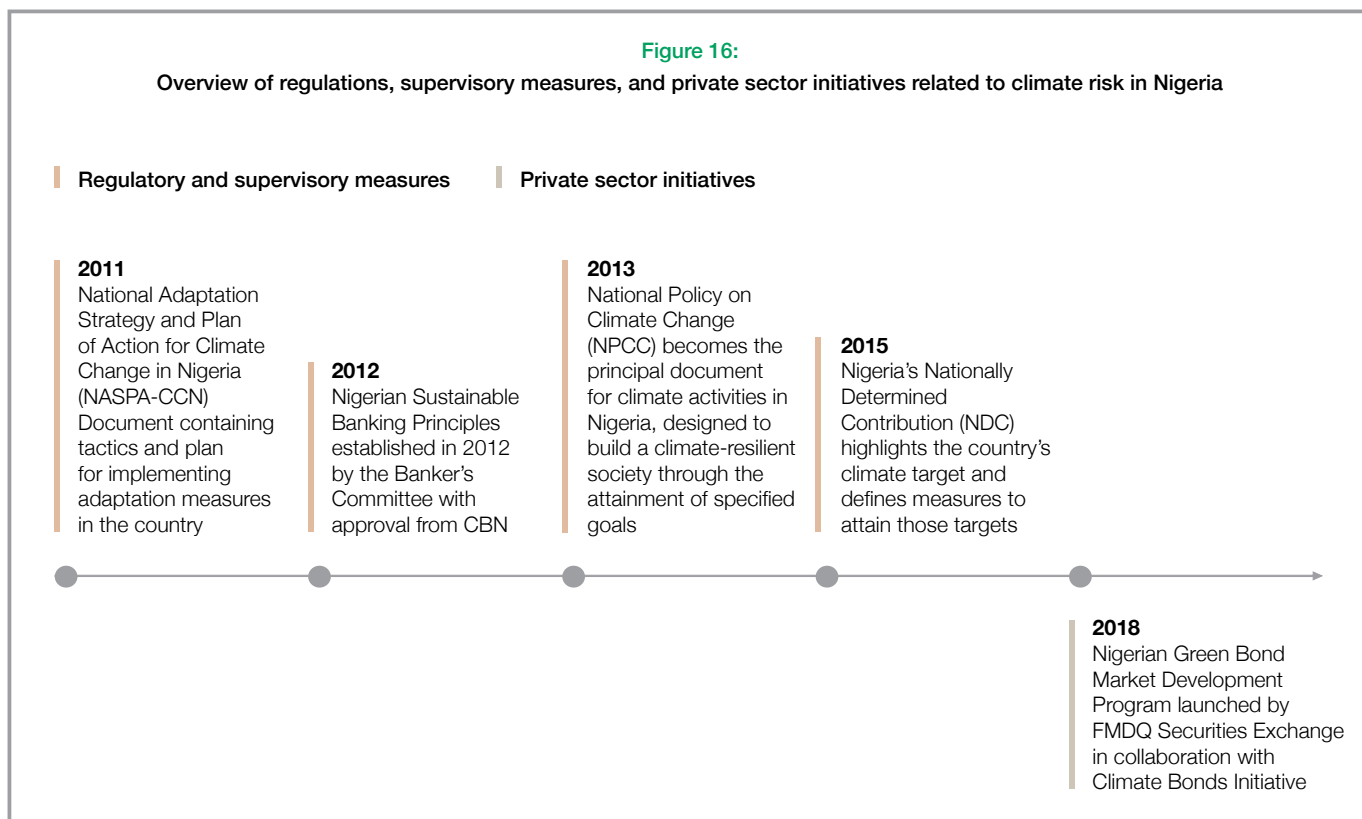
Figure 16:
Overview of regulations, supervisory measures, and private sector initiatives related to climate risk in Nigeria

Regulatory and supervisory measures

Private sector initiatives

2011
National Adaptation Strategy and Plan of Action for Climate Change in Nigeria (NASPA-CCN) Document containing tactics and plan for implementing adaptation measures in the country

2012
Nigerian Sustainable Banking Principles established in 2012 by the Banker's Committee with approval from CBN

2013
National Policy on Climate Change (NPCC) becomes the principal document for climate activities in Nigeria, designed to build a climate-resilient society through the attainment of specified goals

2015
Nigeria's Nationally Determined Contribution (NDC) highlights the country's climate target and defines measures to attain those targets

2018
Nigerian Green Bond Market Development Program launched by FMDQ Securities Exchange in collaboration with Climate Bonds Initiative